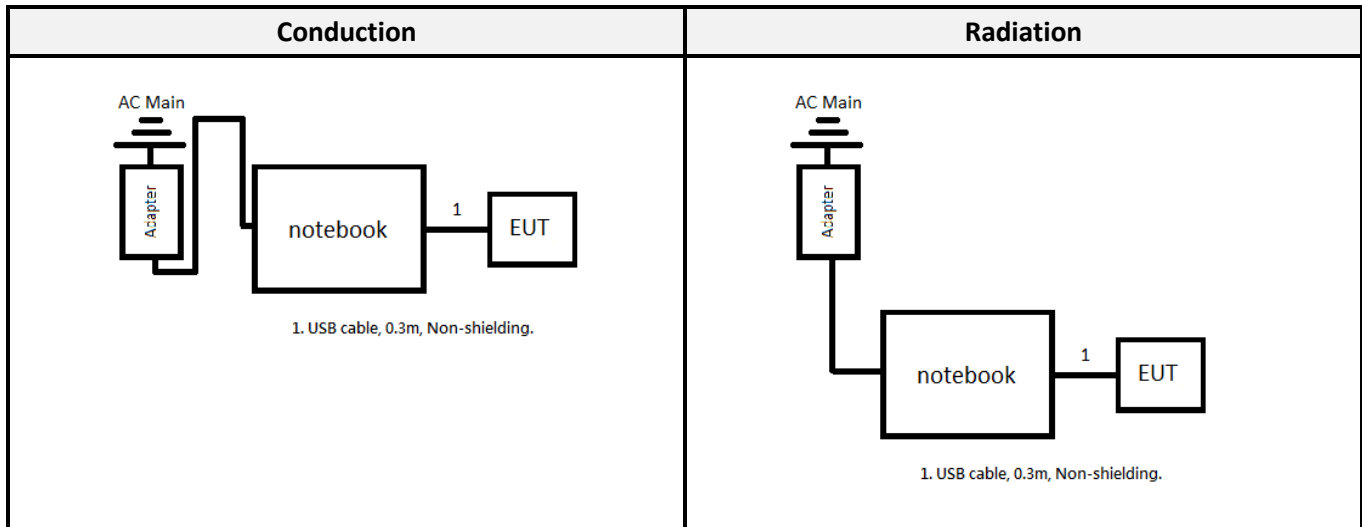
| Conduction | Radiation |
|---|---|
| AC Main<br>Adapter<br>notebook<br>1<br>EUT<br>1. USB cable, 0.3m, Non-shielding. | AC Main<br>Adapter<br>notebook<br>1<br>EUT<br>1. USB cable, 0.3m, Non-shielding. |